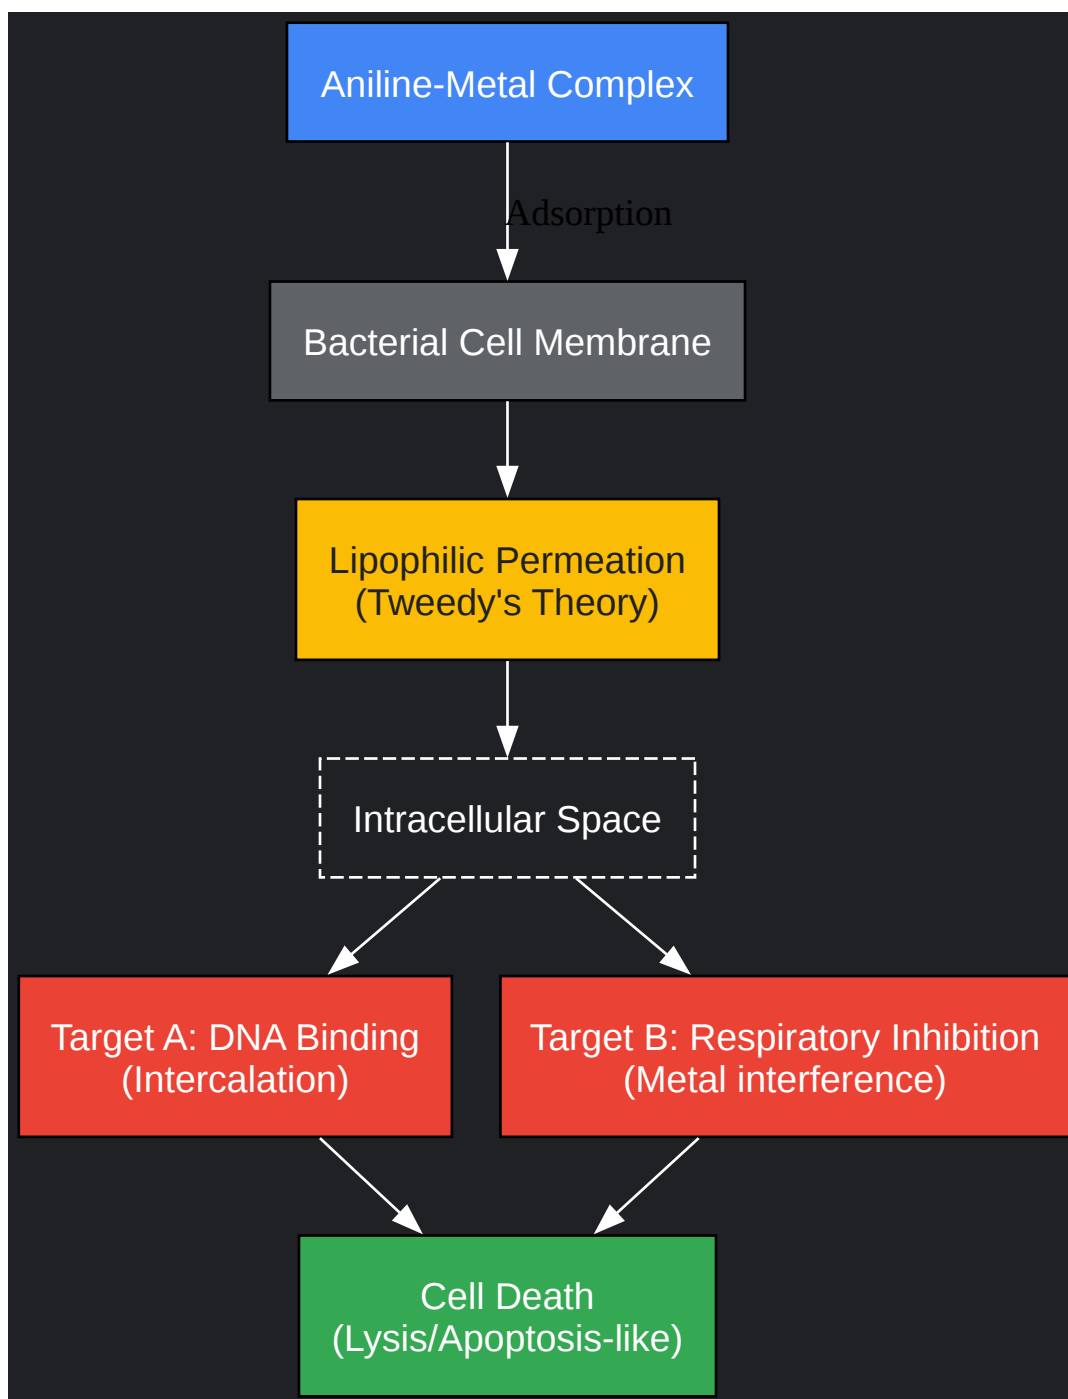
Aniline-Metal Complex

Adsorption

Bacterial Cell Membrane

Lipophilic Permeation
(Tweedy's Theory)

Intracellular Space

Target A: DNA Binding
(Intercalation)

Target B: Respiratory Inhibition
(Metal interference)

Cell Death
(Lysis/Apoptosis-like)